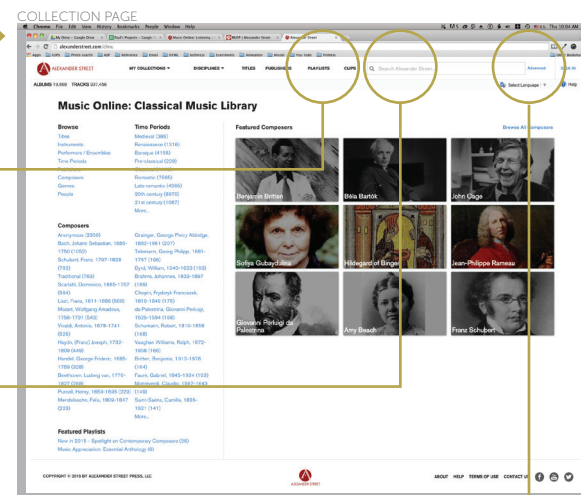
COLLECTION PAGE

Chrome File Edit View History Bookmarks People Window Help

alexanderstreet.com

ALEXANDER STREET MY COLLECTIONS DISCIPLINES TITLES PUBLISHERS PLAYLISTS CLIPS Search Alexander Street Advanced Sign In

ALBUMS 13,669 TRACKS 597,456 Select Language Help

Music Online: Classical Music Library

Browse
Titles
Instruments
Performers / Ensembles
Time Periods

Composers
Genres
People

Time Periods
Medieval (385)
Renaissance (1316)
Baroque (4158)
Pre-classical (229)
Romantic (7665)
Late-romantic (4095)
20th century (6970)
21st century (1067)
More...

Composers
Anonymous (2308)
Bach, Johann Sebastian, 1685-1750 (1052)
Schubert, Franz, 1797-1828 (793)
Traditional (764)
Scarlatti, Domenico, 1685-1757 (584)
Liszt, Franz, 1811-1886 (569)
Mozart, Wolfgang Amadeus, 1756-1791 (543)
Vivaldi, Antonio, 1678-1741 (528)
Haydn, (Franz) Joseph, 1732-1809 (449)
Handel, George Frideric, 1685-1759 (328)
Beethoven, Ludwig van, 1770-1827 (268)
Purcell, Henry, 1659-1695 (223)
Mendelssohn, Felix, 1809-1847 (223)
Grainger, George Percy Aldridge, 1882-1961 (227)
Telemann, Georg Philipp, 1681-1767 (196)
Byrd, William, 1543-1623 (193)
Brahms, Johannes, 1833-1897 (189)
Chopin, Fryderyk Franciszek, 1810-1849 (175)
da Palestrina, Giovanni Pierluigi, 1525-1594 (168)
Schumann, Robert, 1810-1856 (168)
Vaughan Williams, Ralph, 1872-1958 (165)
Britten, Benjamin, 1913-1976 (164)
Fauré, Gabriel, 1845-1924 (153)
Monteverdi, Claudio, 1567-1643 (149)
Saint-Saëns, Camille, 1835-1921 (141)
More...

Featured Playlists
New in 2015 - Spotlight on Contemporary Composers (26)
Music Appreciation: Essential Anthology (6)

Featured Composers Browse All Composers

Benjamin Britten
Béla Bartók
John Cage
Sofiya Gubaydulina
Hildegard of Bingen
Jean-Philippe Rameau
Giovanni Pierluigi da Palestrina
Amy Beach
Franz Schubert

COPYRIGHT © 2015 BY ALEXANDER STREET PRESS, LLC ALEXANDER STREET ABOUT HELP TERMS OF USE CONTACT US